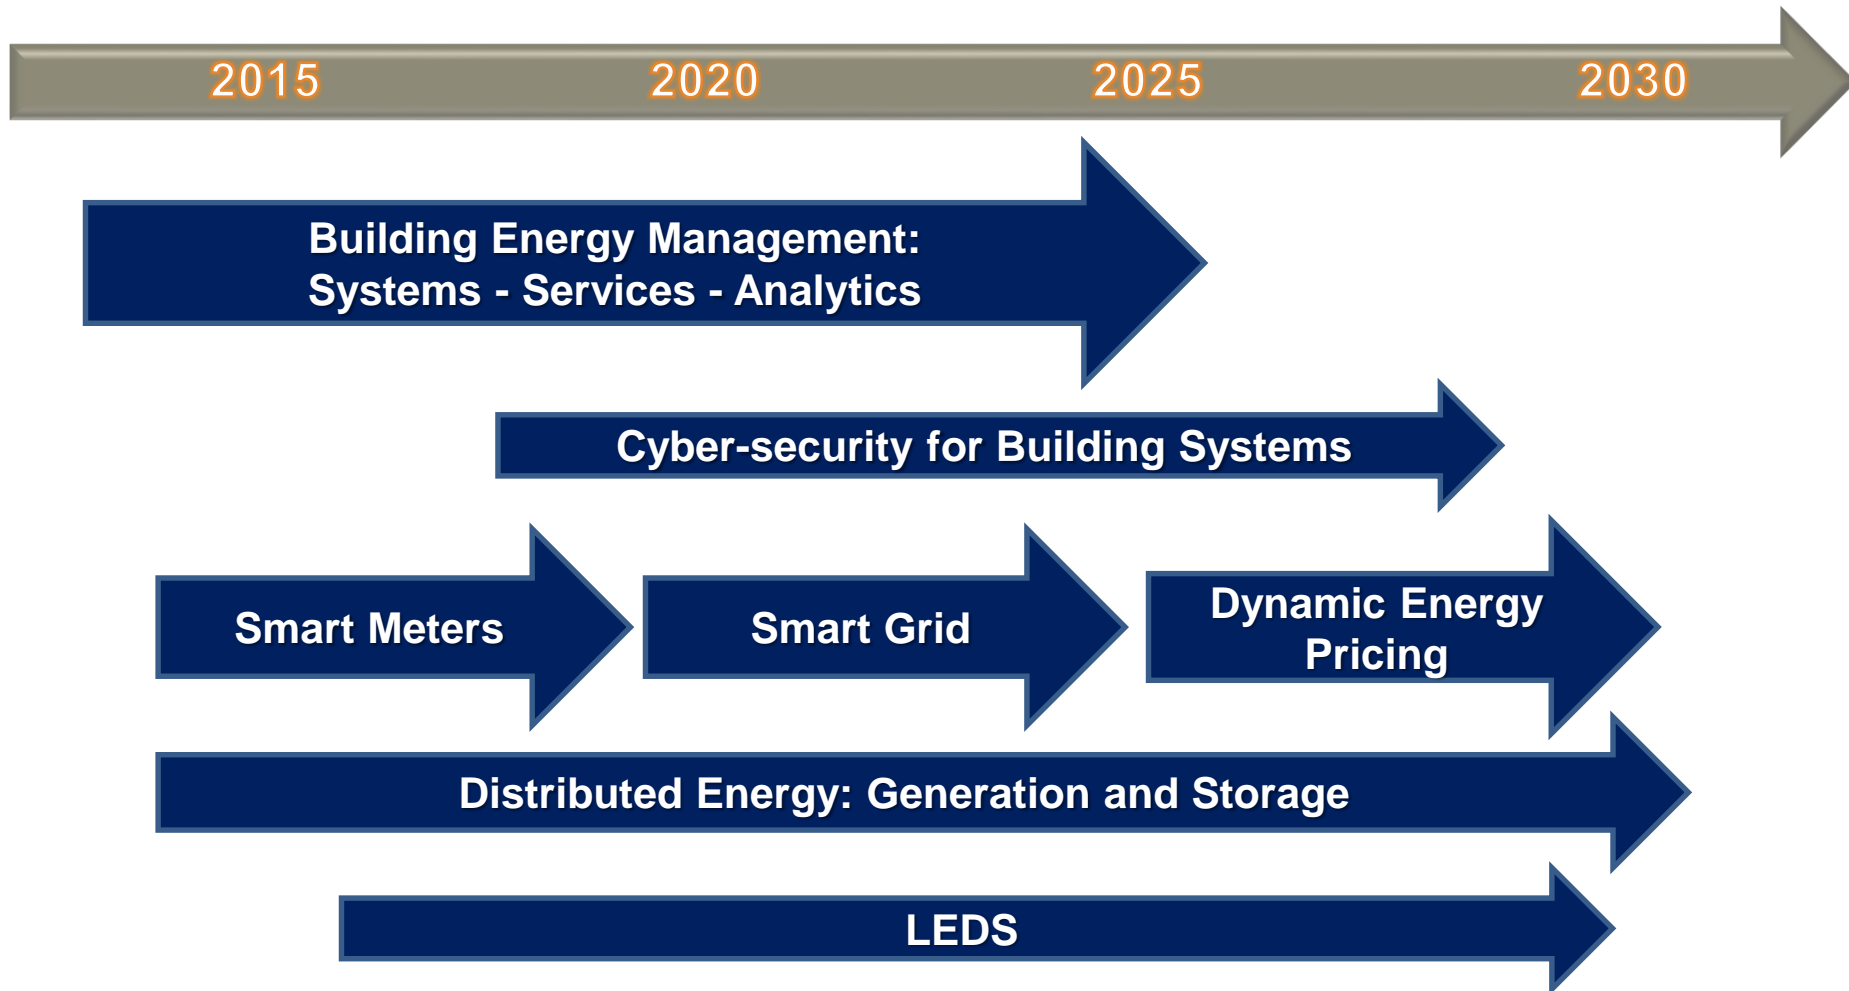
2015 2020 2025 2030

Building Energy Management:
Systems - Services - Analytics

Cyber-security for Building Systems

Smart Meters

Smart Grid

Dynamic Energy Pricing

Distributed Energy: Generation and Storage

LEDS